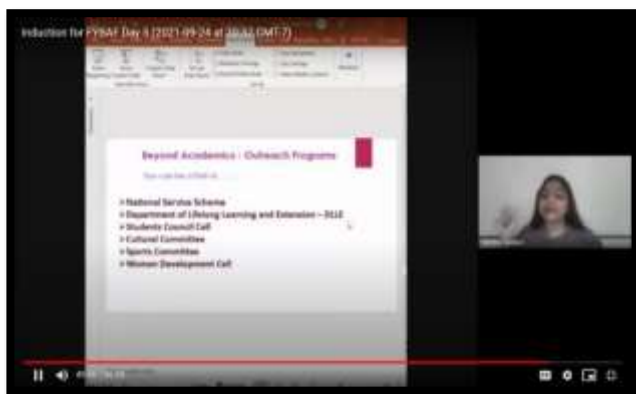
Induction for FYBAF Day 6 (2021-09-24 at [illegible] GMT-7)

Beyond Academics : Outreach Programs

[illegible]

> National Service Scheme
> Department of Lifelong Learning and Extension – DLLE
> Students Council Cell
> Cultural Committee
> Sports Committee
> Women Development Cell